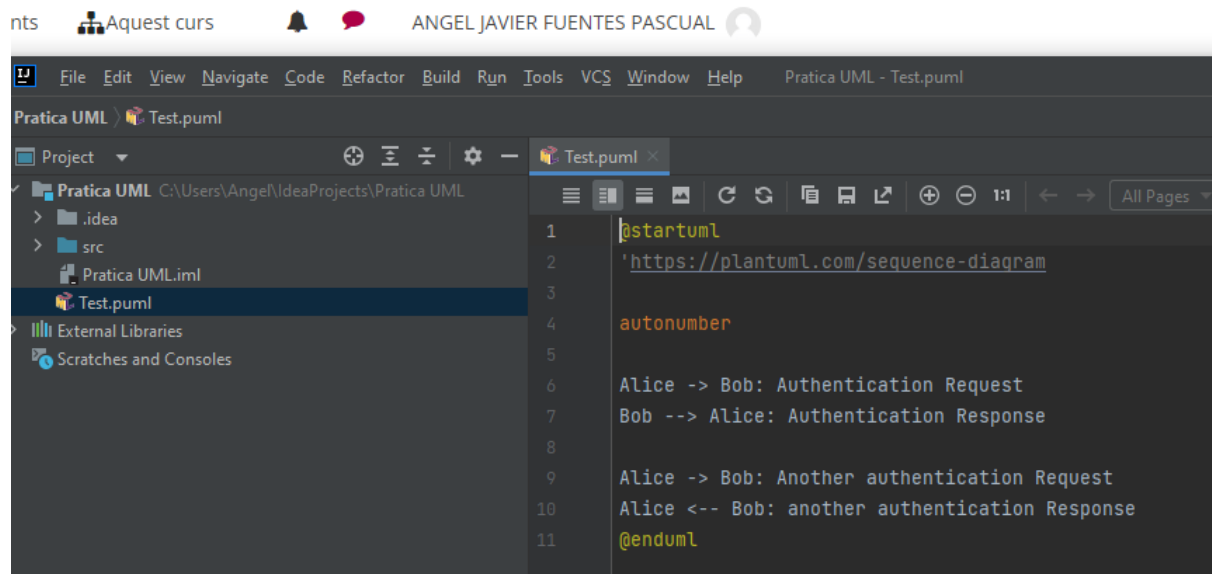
nts Aquest curs ANGEL JAVIER FUENTES PASCUAL

IJ File Edit View Navigate Code Refactor Build Run Tools VCS Window Help Pratica UML - Test.puml

Pratica UML 〉 Test.puml

Project

Pratica UML C:\Users\Angel\IdeaProjects\Pratica UML
.idea
src
Pratica UML.iml
Test.puml
External Libraries
Scratches and Consoles

Test.puml ×

1:1 All Pages

1 @startuml
2 'https://plantuml.com/sequence-diagram
3
4 autonumber
5
6 Alice -> Bob: Authentication Request
7 Bob --> Alice: Authentication Response
8
9 Alice -> Bob: Another authentication Request
10 Alice <-- Bob: another authentication Response
11 @enduml